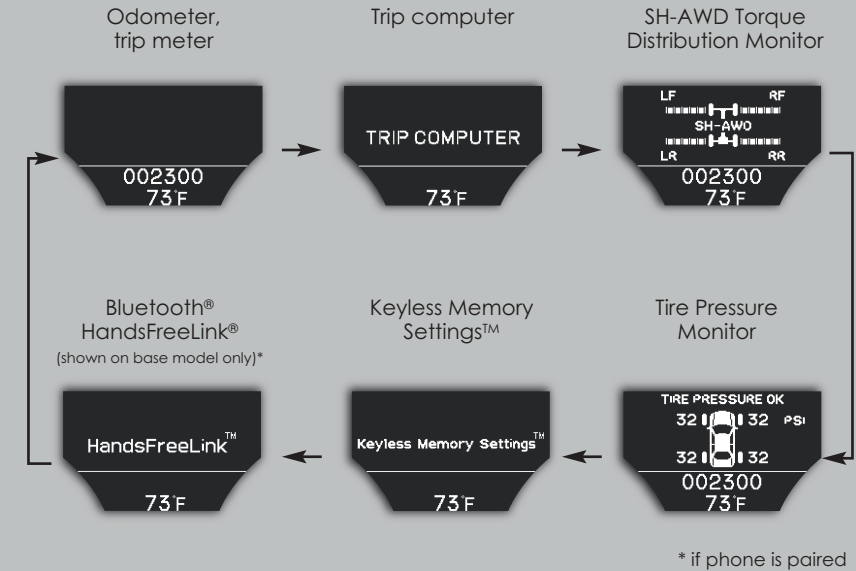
Odometer, trip meter

002300
73°F

Trip computer

TRIP COMPUTER

73°F

SH-AWD Torque Distribution Monitor

LF RF
SH-AWD
LR RR

002300
73°F

Bluetooth® HandsFreeLink®
(shown on base model only)*

HandsFreeLink™

73°F

Keyless Memory Settings™

Keyless Memory Settings™

73°F

Tire Pressure Monitor

TIRE PRESSURE OK
32 32 PSI
32 32

002300
73°F

* if phone is paired